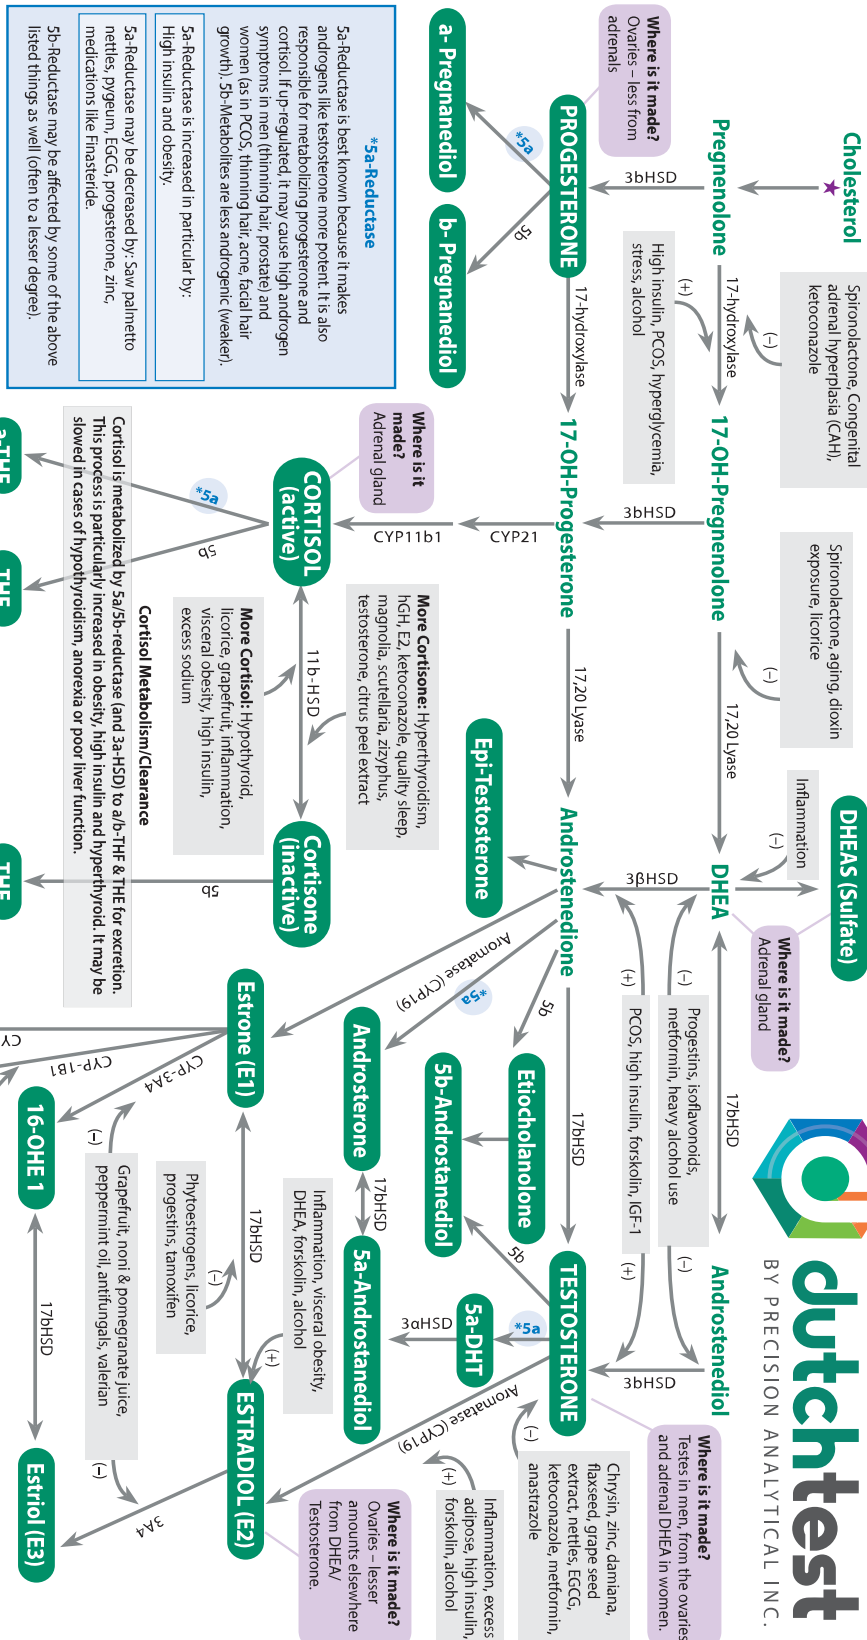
dutchtest
BY PRECISION ANALYTICAL INC.

Cholesterol

Spironolactone, Congenital adrenal hyperplasia (CAH), ketoconazole

(–)

Pregnenolone

3bHSD

Where is it made?
Ovaries – less from adrenals

PROGESTERONE

*5a

5b

a- Pregnanediol

b- Pregnanediol

17-hydroxylase

17-hydroxylase

(+)

High insulin, PCOS, hyperglycemia, stress, alcohol

17-OH-Pregnenolone

3bHSD

17-OH-Progesterone

Spironolactone, aging, dioxin exposure, licorice

(–)

17,20 Lyase

17,20 Lyase

CYP21

CYP11b1

Where is it made?
Adrenal gland

CORTISOL (active)

*5a

5b

a-THF

THF

11b-HSD

More Cortisone: Hyperthyroidism, hGH, E2, ketoconazole, quality sleep, magnolia, scutellaria, zizyphus, testosterone, citrus peel extract

More Cortisol: Hypothyroid, licorice, grapefruit, inflammation, visceral obesity, high insulin, excess sodium

Cortisone (inactive)

5b

THE

Cortisol Metabolism/Clearance

Cortisol is metabolized by 5a/5b-reductase (and 3a-HSD) to a/b-THF & THE for excretion. This process is particularly increased in obesity, high insulin and hyperthyroid. It may be slowed in cases of hypothyroidism, anorexia or poor liver function.

*5a-Reductase

5a-Reductase is best known because it makes androgens like testosterone more potent. It is also responsible for metabolizing progesterone and cortisol. If up-regulated, it may cause high androgen symptoms in men (thinning hair, prostate) and women (as in PCOS, thinning hair, acne, facial hair growth). 5b-Metabolites are less androgenic (weaker).

5a-Reductase is increased in particular by: High insulin and obesity.

5a-Reductase may be decreased by: Saw palmetto nettles, pygeum, EGCG, progesterone, zinc, medications like Finasteride.

5b-Reductase may be affected by some of the above listed things as well (often to a lesser degree).

DHEAS (Sulfate)

Inflammation

(–)

Where is it made?
Adrenal gland

DHEA

3βHSD

Androstenedione

Epi-Testosterone

(+)

(–)

PCOS, high insulin, forskolin, IGF-1

Progestins, isoflavonoids, metformin, heavy alcohol use

17bHSD

Androstenediol

(+)

(–)

3bHSD

5b

Etiocholanolone

5b-Androstanediol

17bHSD

Aromatase (CYP19)

*5a

Androsterone

17bHSD

5a-Androstanediol

3αHSD

5a-DHT

*5a

5b

TESTOSTERONE

Where is it made?
Testes in men, from the ovaries and adrenal DHEA in women.

Chrysin, zinc, damiana, flaxseed, grape seed extract, nettles, EGCG, ketoconazole, metformin, anastrazole

(–)

Inflammation, excess adipose, high insulin, forskolin, alcohol

(+)

Aromatase (CYP19)

Estrone (E1)

CY

CYP-1B1

CYP-3A4

(–)

16-OHE 1

17bHSD

Grapefruit, noni & pomegranate juice, peppermint oil, antifungals, valerian

(–)

Phytoestrogens, licorice, progestins, tamoxifen

(–)

17bHSD

Inflammation, visceral obesity, DHEA, forskolin, alcohol

(+)

ESTRADIOL (E2)

Where is it made?
Ovaries – lesser amounts elsewhere from DHEA/ Testosterone.

3A4

Estriol (E3)